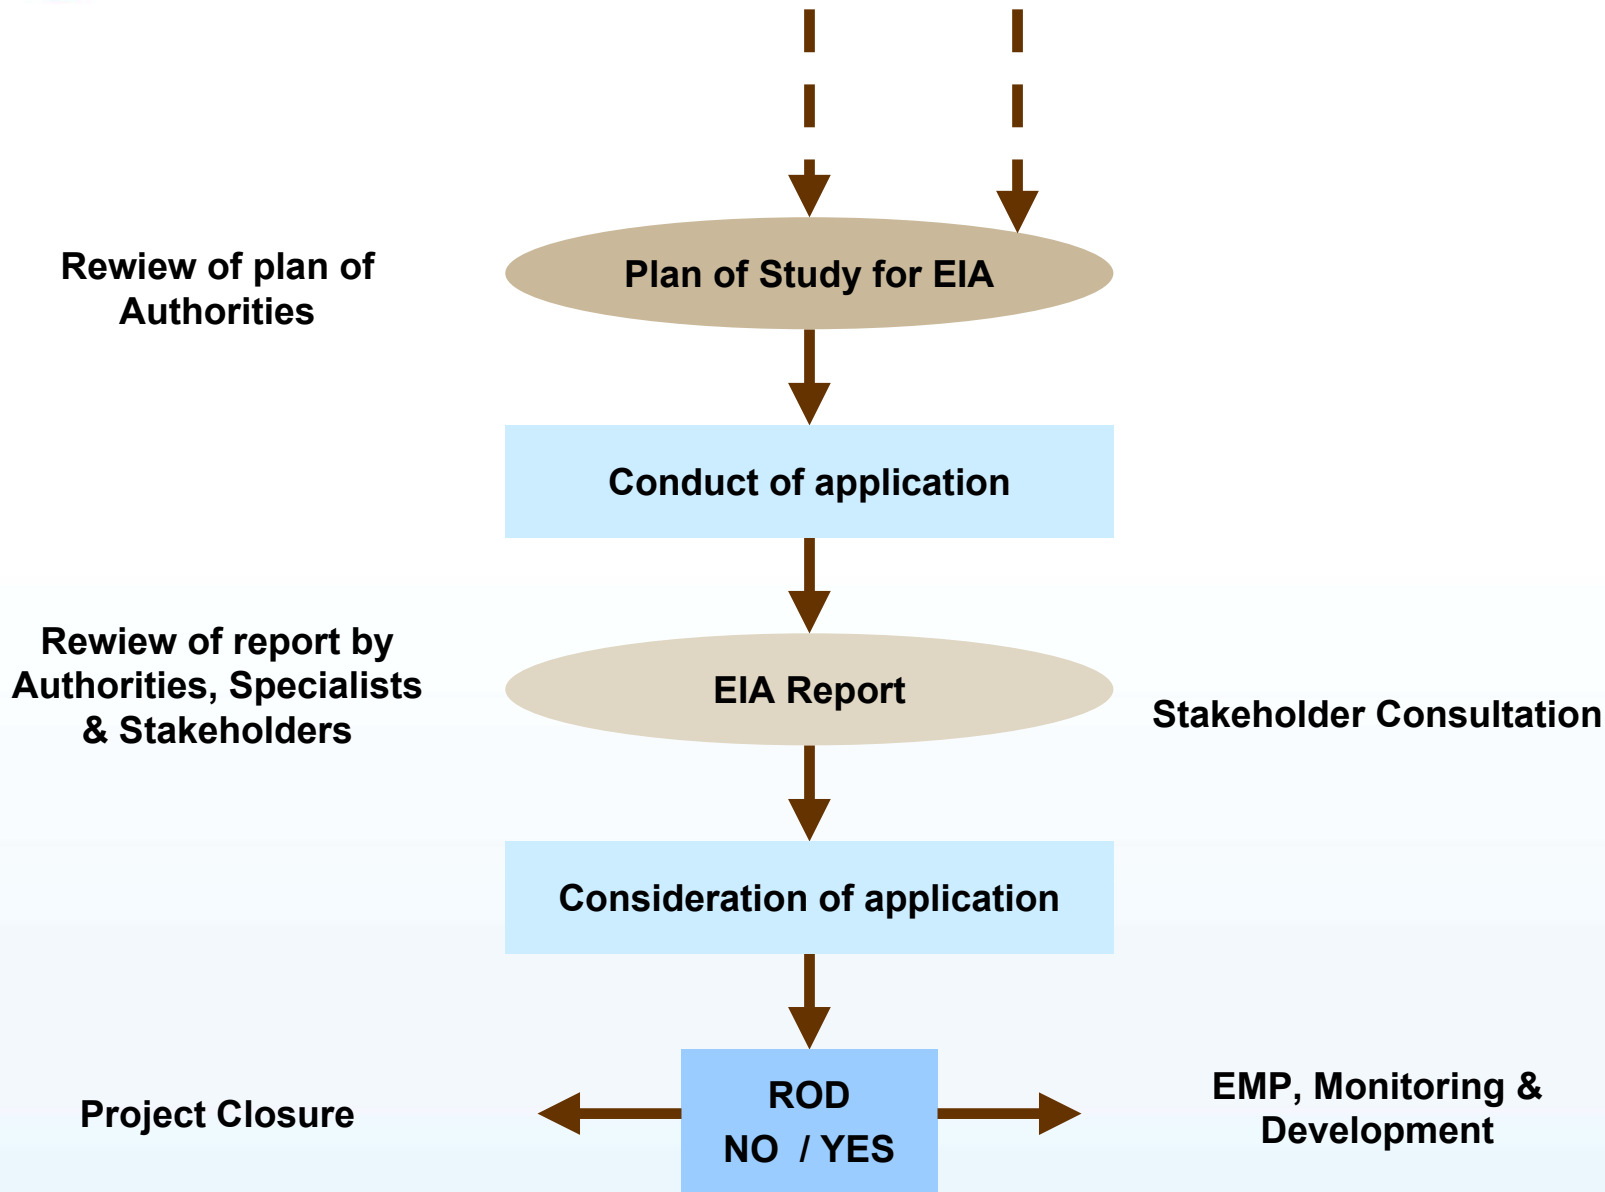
Rewiew of plan of Authorities

Plan of Study for EIA

Conduct of application

Rewiew of report by Authorities, Specialists & Stakeholders

EIA Report

Stakeholder Consultation

Consideration of application

Project Closure

ROD
NO / YES

EMP, Monitoring & Development